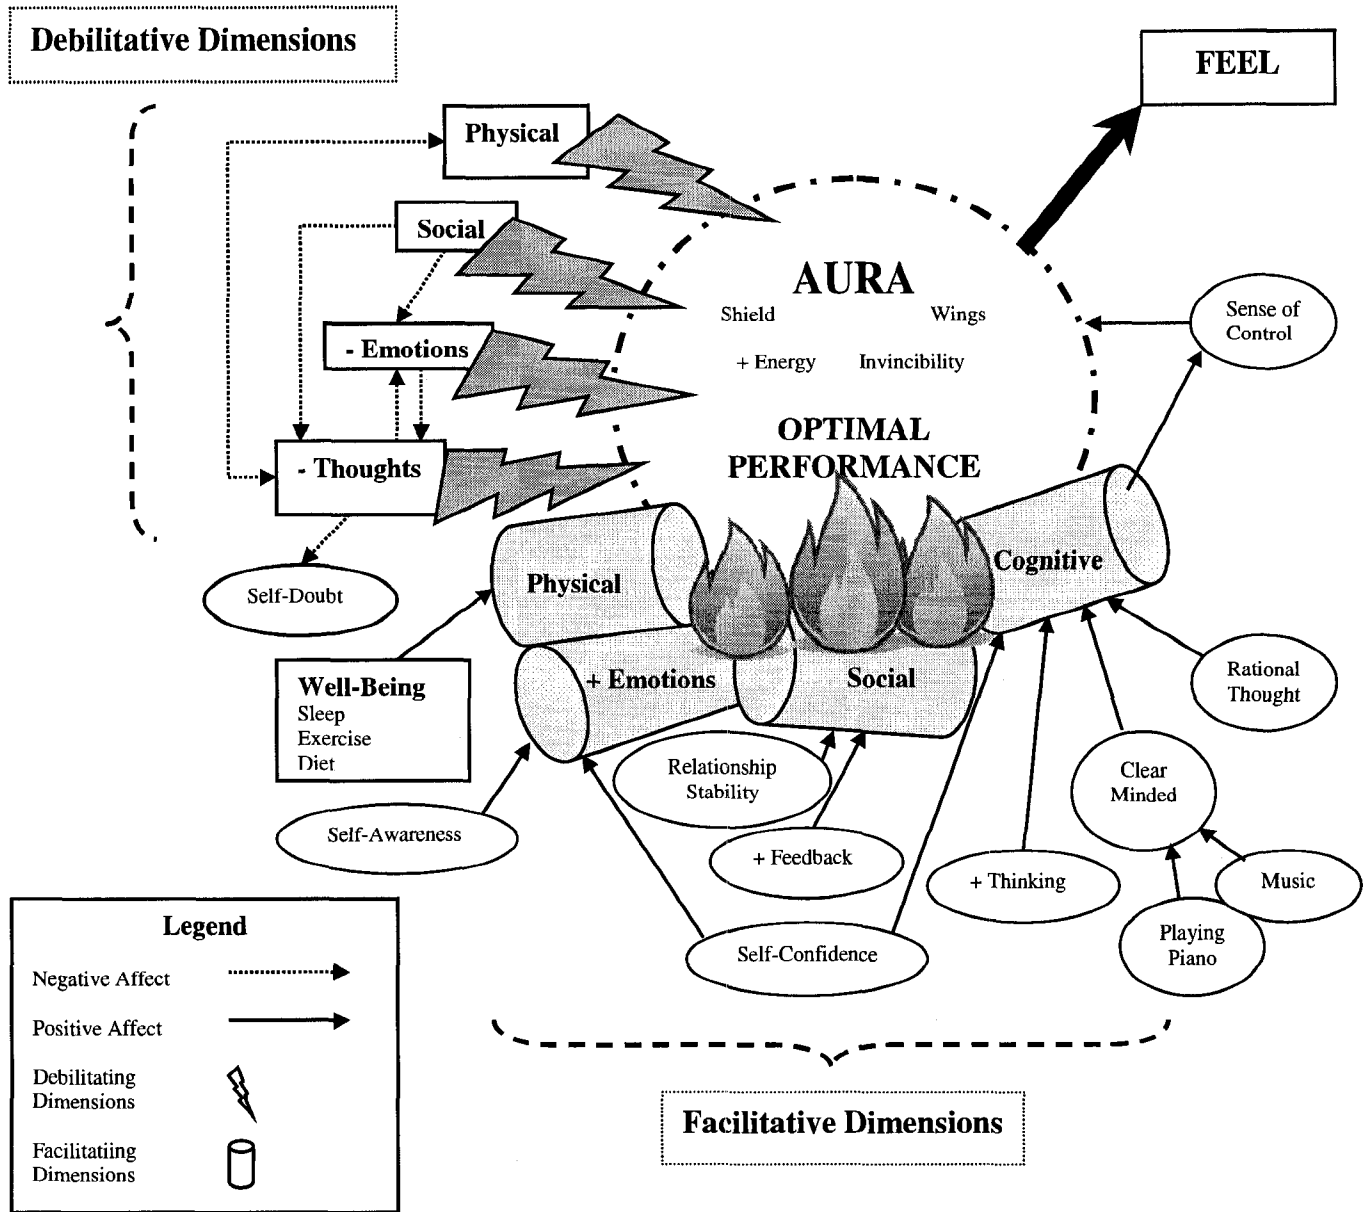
Debilitative Dimensions

FEEL

Physical

Social

- Emotions

- Thoughts

Self-Doubt

AURA

Shield

Wings

+ Energy

Invincibility

OPTIMAL PERFORMANCE

Sense of Control

Physical

Cognitive

+ Emotions

Social

Well-Being
Sleep
Exercise
Diet

Rational Thought

Relationship Stability

Clear Minded

Self-Awareness

+ Feedback

+ Thinking

Music

Playing Piano

Self-Confidence

Legend

Negative Affect

Positive Affect

Debilitating Dimensions

Facilitatiing Dimensions

Facilitative Dimensions